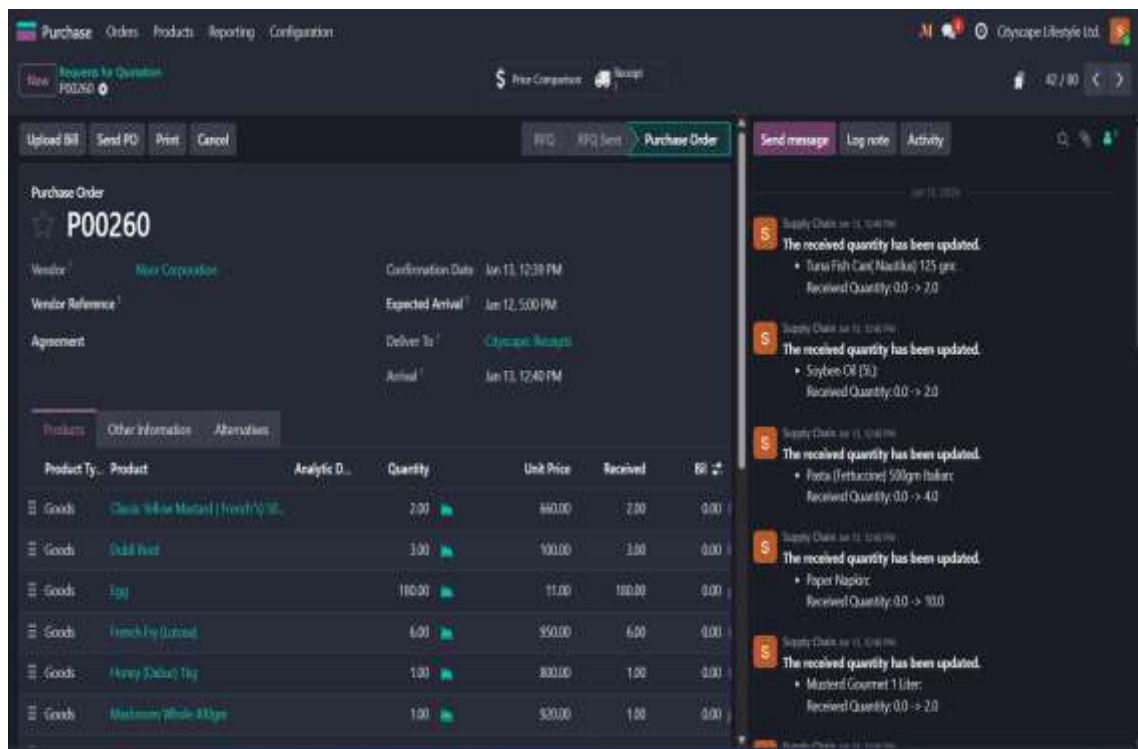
Purchase Orders Products Reporting Configuration

Citiscape Lifestyle Ltd.

New Requests for Quotation P00260

Price Comparison Receipt 1

42 / 80

Upload Bill Send PO Print Cancel

RFQ RFQ Sent Purchase Order

Send message Log note Activity

Purchase Order

P00260

Vendor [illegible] Corporation

Vendor Reference

Agreement

Confirmation Date Jan 13, 12:39 PM

Expected Arrival Jan 12, 5:00 PM

Deliver To Citiscape: Receipts

Arrival Jan 13, 12:40 PM

Products Other Information Alternatives

| Product Ty... | Product | Analytic D... | Quantity | Unit Price | Received | Bil |
|---|---|---|---|---|---|---|
| Goods | Classic Yellow Mustard [ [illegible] ] | | 2.00 | 660.00 | 2.00 | 0.00 |
| Goods | Dabli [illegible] | | 3.00 | 100.00 | 3.00 | 0.00 |
| Goods | Egg | | 100.00 | 11.00 | 100.00 | 0.00 |
| Goods | French Fry [Lutosa] | | 6.00 | 950.00 | 6.00 | 0.00 |
| Goods | Honey [Dabur] 1kg | | 1.00 | 800.00 | 1.00 | 0.00 |
| Goods | Mushroom Whole 800gm | | 1.00 | 520.00 | 1.00 | 0.00 |

Jan 13, 2026

Supply Chain Jan 13, 12:40 PM
The received quantity has been updated.
• Tuna Fish Can( Nautilus) 125 gm:
Received Quantity: 0.0 -> 2.0

Supply Chain Jan 13, 12:40 PM
The received quantity has been updated.
• Soybean Oil (5L):
Received Quantity: 0.0 -> 2.0

Supply Chain Jan 13, 12:40 PM
The received quantity has been updated.
• Pasta (Fettuccine) 500gm Italian:
Received Quantity: 0.0 -> 4.0

Supply Chain Jan 13, 12:40 PM
The received quantity has been updated.
• Paper Napkin:
Received Quantity: 0.0 -> 10.0

Supply Chain Jan 13, 12:40 PM
The received quantity has been updated.
• Musterd Gourmet 1 Liter:
Received Quantity: 0.0 -> 2.0